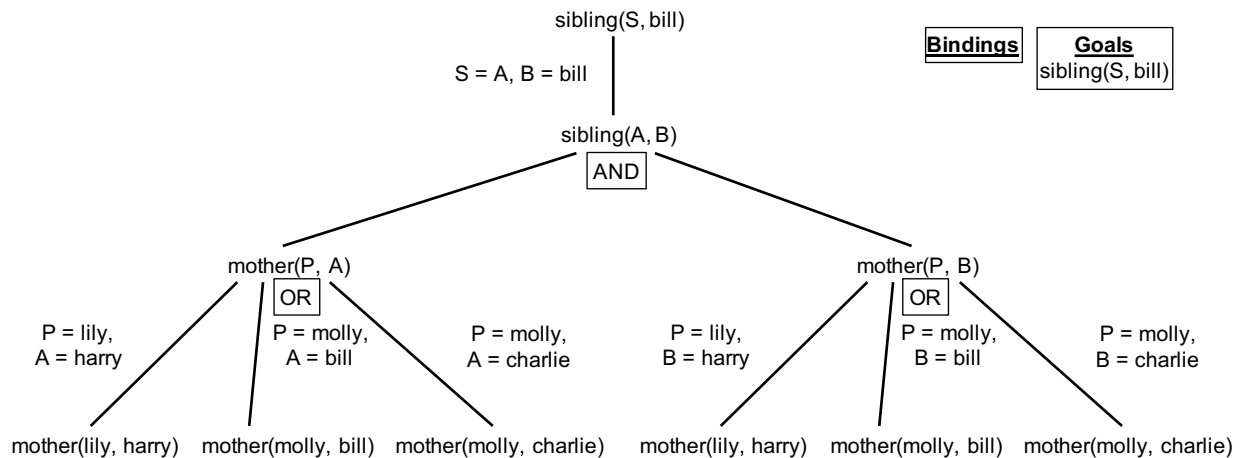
sibling(S, bill)

Bindings

Goals
sibling(S, bill)

S = A, B = bill

sibling(A, B)

AND

mother(P, A)

OR

P = lily,
A = harry

P = molly,
A = bill

P = molly,
A = charlie

mother(P, B)

OR

P = lily,
B = harry

P = molly,
B = bill

P = molly,
B = charlie

mother(lily, harry) mother(molly, bill) mother(molly, charlie) mother(lily, harry) mother(molly, bill) mother(molly, charlie)